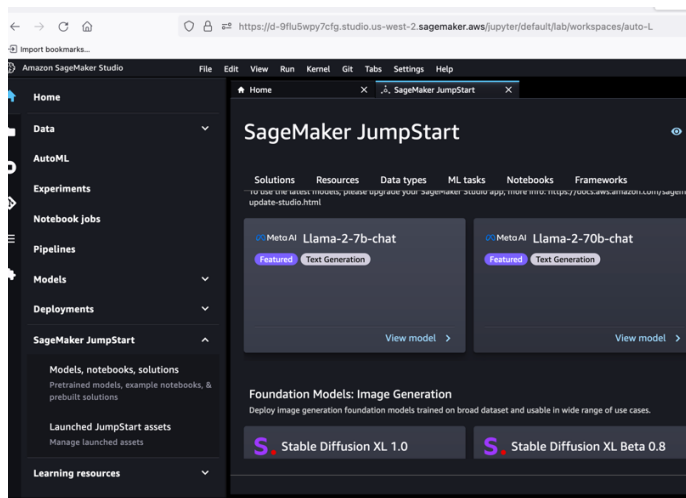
https://d-9flu5wpy7cfg.studio.us-west-2.sagemaker.aws/jupyter/default/lab/workspaces/auto-L

Import bookmarks...

Amazon SageMaker Studio

File Edit View Run Kernel Git Tabs Settings Help

Home

Data

AutoML

Experiments

Notebook jobs

Pipelines

Models

Deployments

SageMaker JumpStart

Models, notebooks, solutions
Pretrained models, example notebooks, & prebuilt solutions

Launched JumpStart assets
Manage launched assets

Learning resources

Home × SageMaker JumpStart ×

SageMaker JumpStart

Solutions Resources Data types ML tasks Notebooks Frameworks

To use the latest models, please upgrade your SageMaker Studio app, more info: https://docs.aws.amazon.com/sagem update-studio.html

Meta AI Llama-2-7b-chat
Featured Text Generation
View model >

Meta AI Llama-2-70b-chat
Featured Text Generation
View model >

Foundation Models: Image Generation
Deploy image generation foundation models trained on broad dataset and usable in wide range of use cases.

S. Stable Diffusion XL 1.0

S. Stable Diffusion XL Beta 0.8